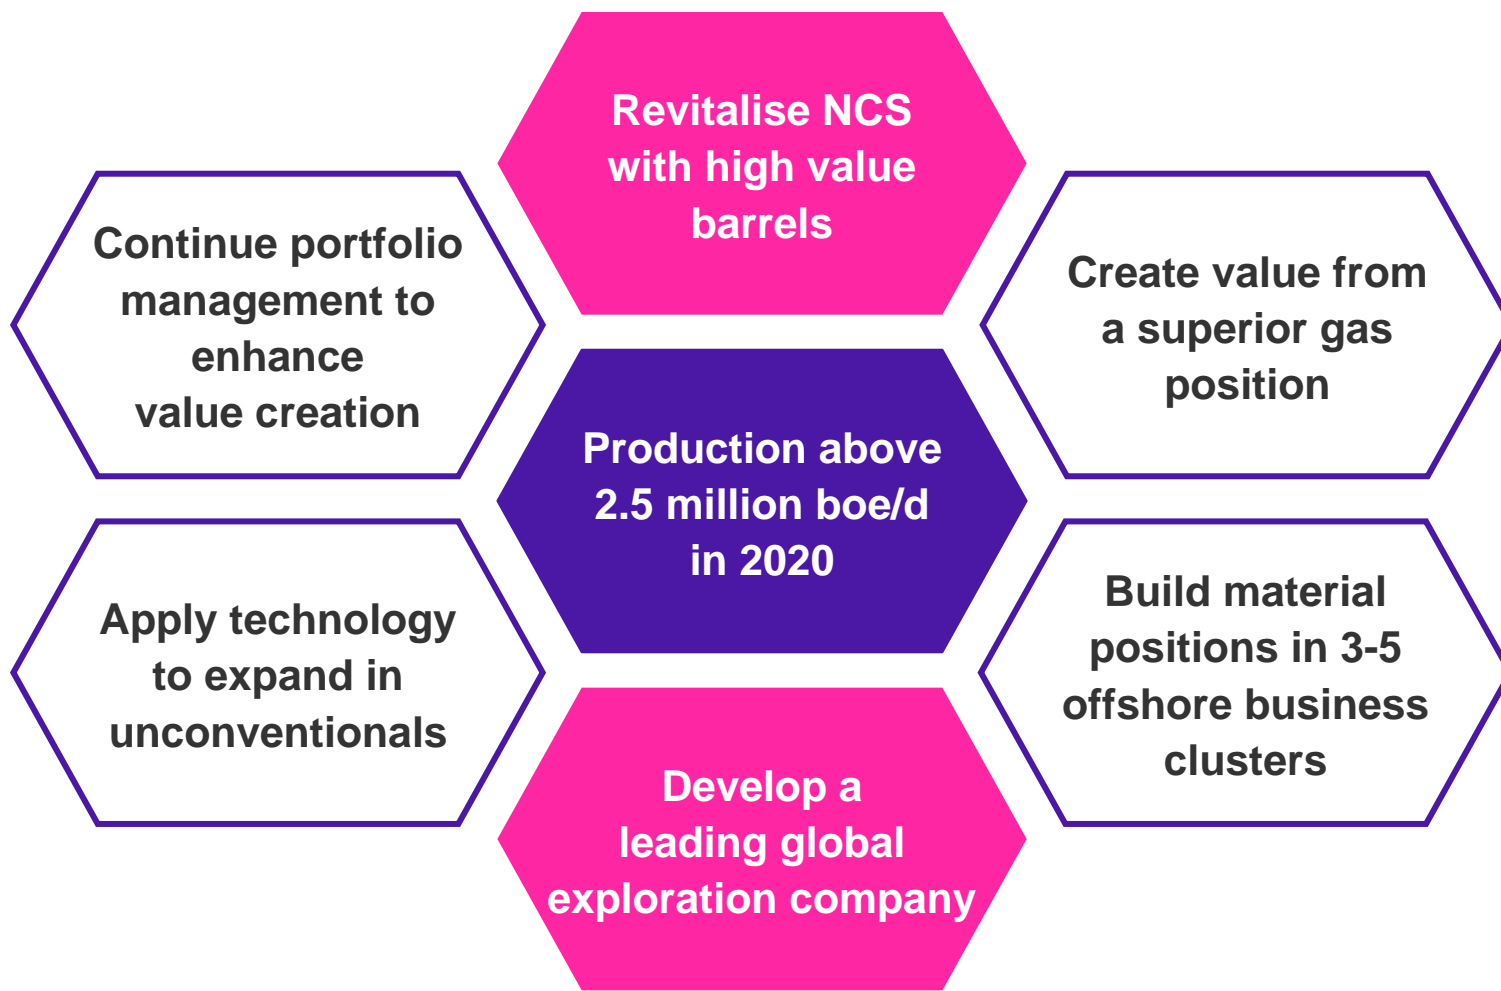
Revitalise NCS with high value barrels

Continue portfolio management to enhance value creation

Create value from a superior gas position

Production above 2.5 million boe/d in 2020

Apply technology to expand in unconventionals

Build material positions in 3-5 offshore business clusters

Develop a leading global exploration company